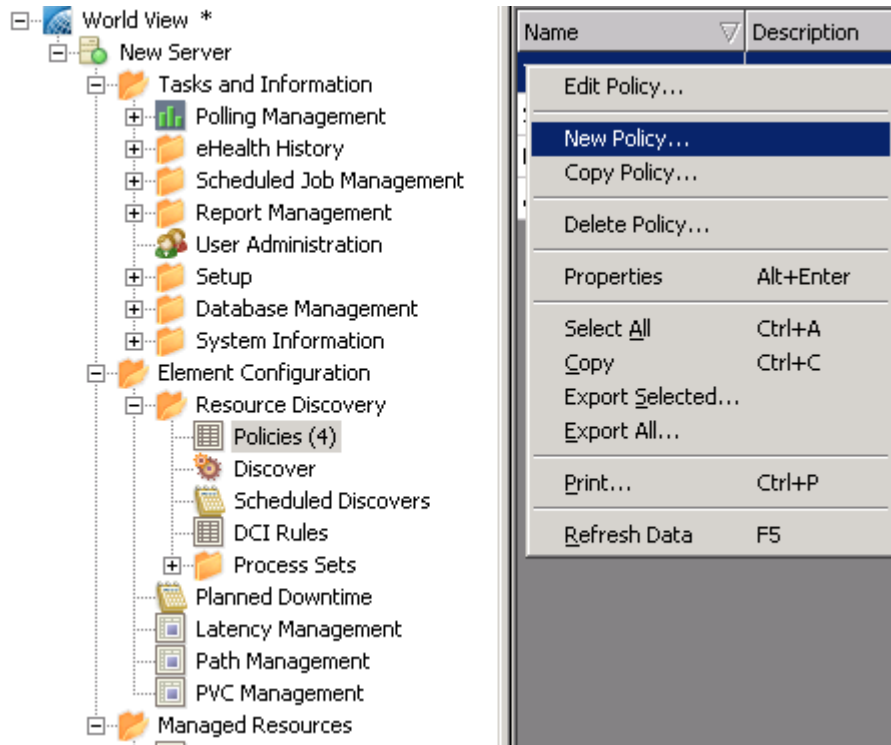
World View *
New Server
Tasks and Information
Polling Management
eHealth History
Scheduled Job Management
Report Management
User Administration
Setup
Database Management
System Information
Element Configuration
Resource Discovery
Policies (4)
Discover
Scheduled Discovers
DCI Rules
Process Sets
Planned Downtime
Latency Management
Path Management
PVC Management
Managed Resources

| Name | Description |
|---|---|

Edit Policy...
New Policy...
Copy Policy...
Delete Policy...
Properties Alt+Enter
Select All Ctrl+A
Copy Ctrl+C
Export Selected...
Export All...
Print... Ctrl+P
Refresh Data F5